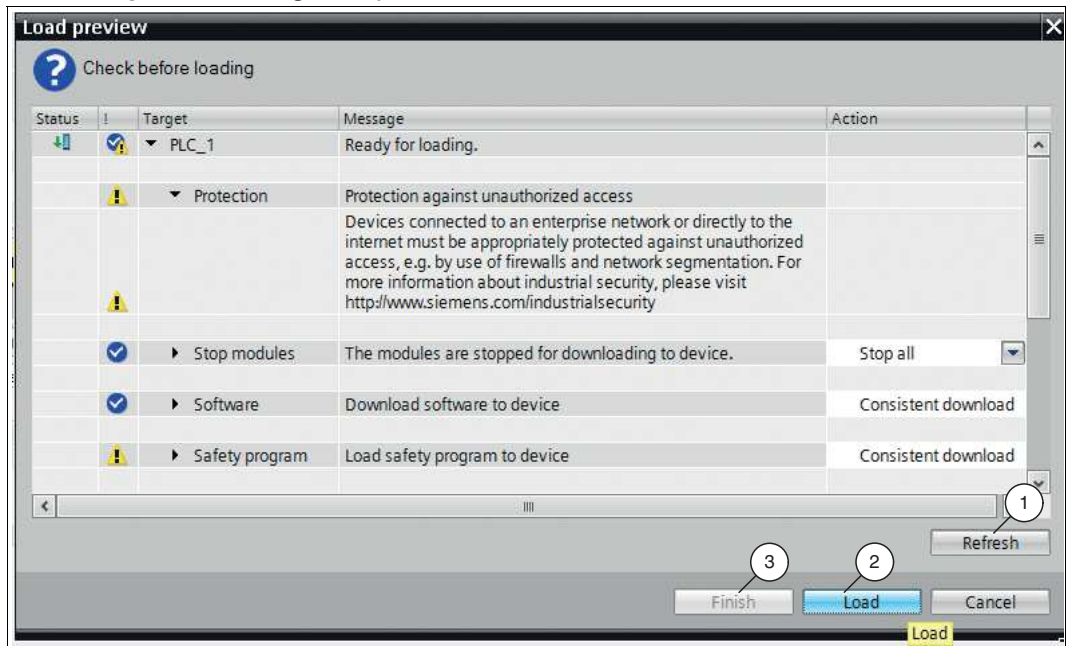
Load preview

Check before loading

| Status | ! | Target | Message | Action |
|---|---|---|---|---|
| | | PLC_1 | Ready for loading. | |
| | | Protection | Protection against unauthorized access | |
| | | | Devices connected to an enterprise network or directly to the internet must be appropriately protected against unauthorized access, e.g. by use of firewalls and network segmentation. For more information about industrial security, please visit http://www.siemens.com/industrialsecurity | |
| | | Stop modules | The modules are stopped for downloading to device. | Stop all |
| | | Software | Download software to device | Consistent download |
| | | Safety program | Load safety program to device | Consistent download |

1
Refresh

3
2
Finish
Load
Cancel
Load